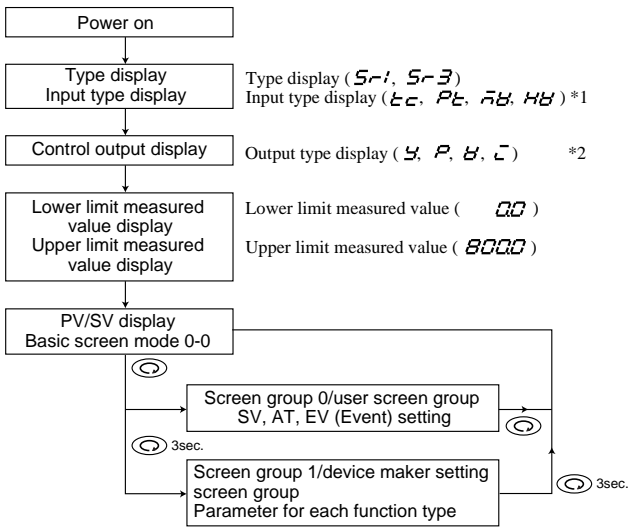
Power on

Type display
Input type display

Type display ( Sr1, Sr3 )
Input type display ( tc, Pt, mV, mV ) *1

Control output display

Output type display ( Y, P, V, I ) *2

Lower limit measured value display
Upper limit measured value display

Lower limit measured value ( 0.0 )

Upper limit measured value ( 800.0 )

PV/SV display
Basic screen mode 0-0

Screen group 0/user screen group
SV, AT, EV (Event) setting

3sec.

Screen group 1/device maker setting screen group
Parameter for each function type

3sec.